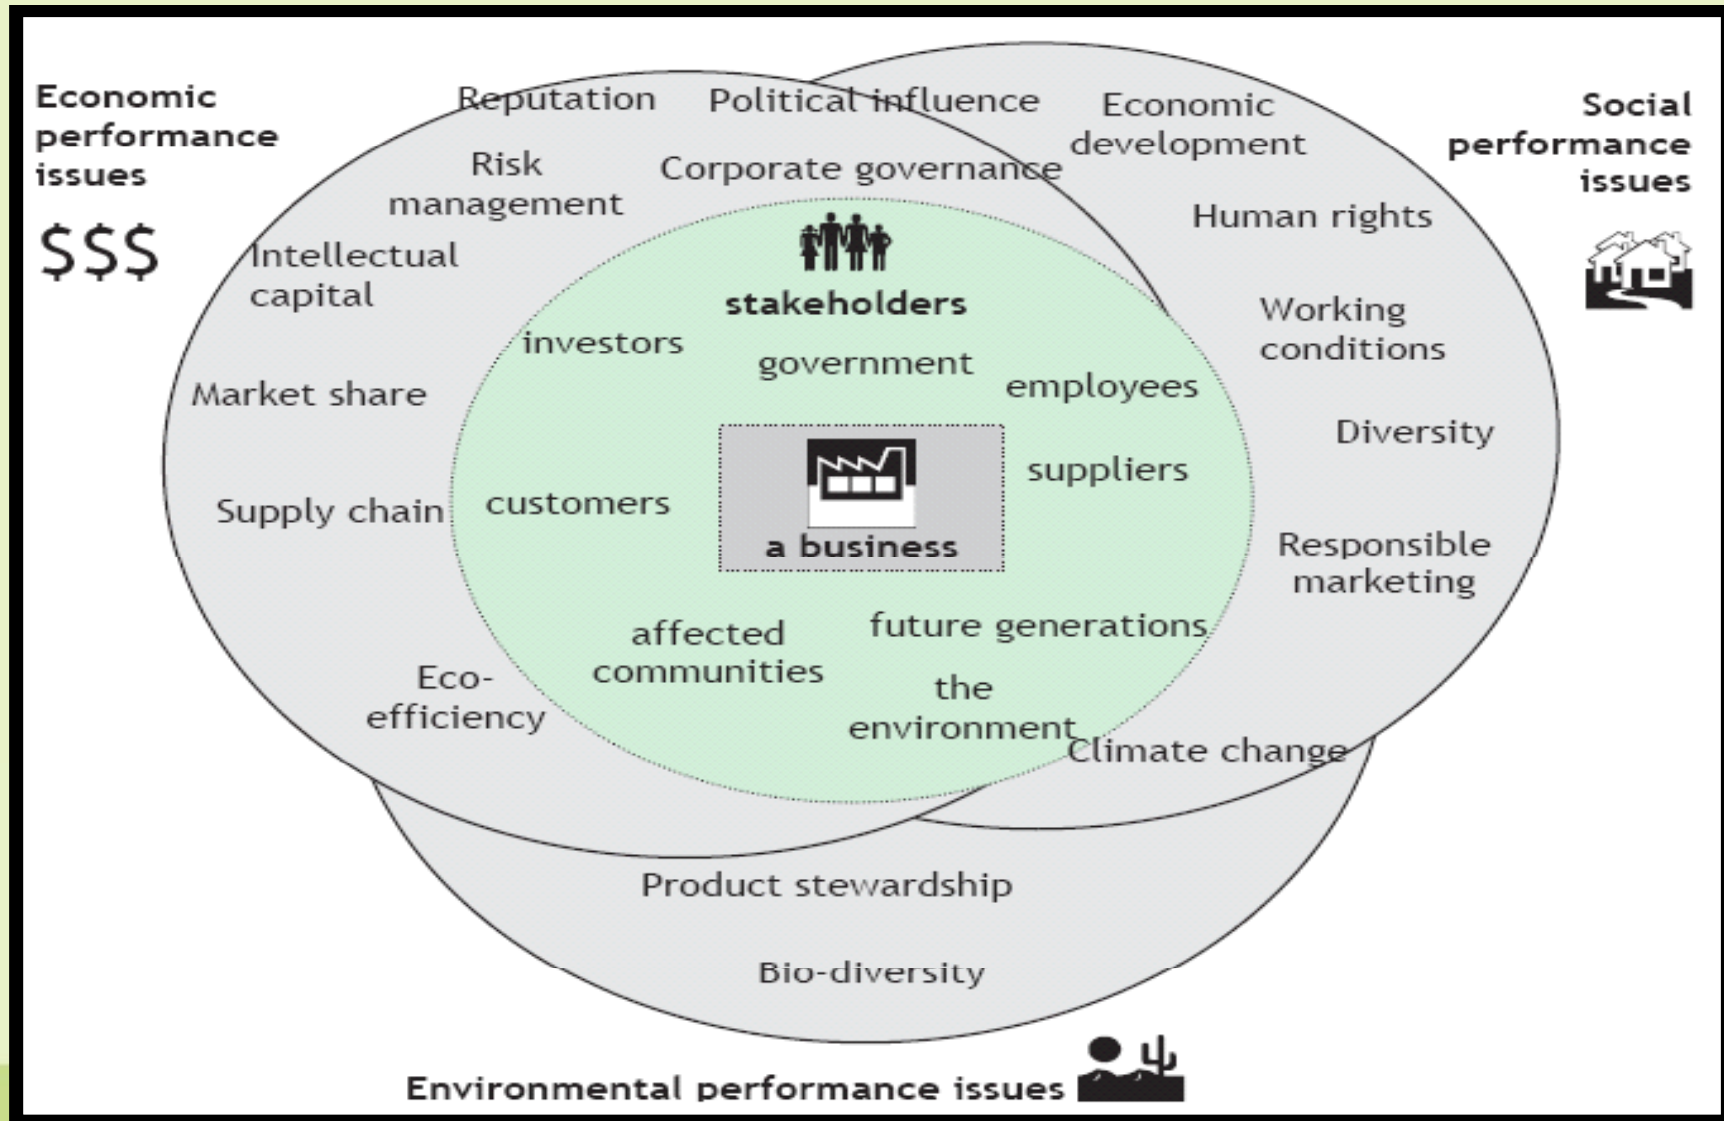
Economic performance issues

$$$

Reputation

Political influence

Economic development

Social performance issues

Risk management

Corporate governance

Human rights

Intellectual capital

stakeholders

Working conditions

investors

government

employees

Market share

Diversity

suppliers

Supply chain

customers

a business

Responsible marketing

affected communities

future generations

Eco-efficiency

the environment

Climate change

Product stewardship

Bio-diversity

Environmental performance issues